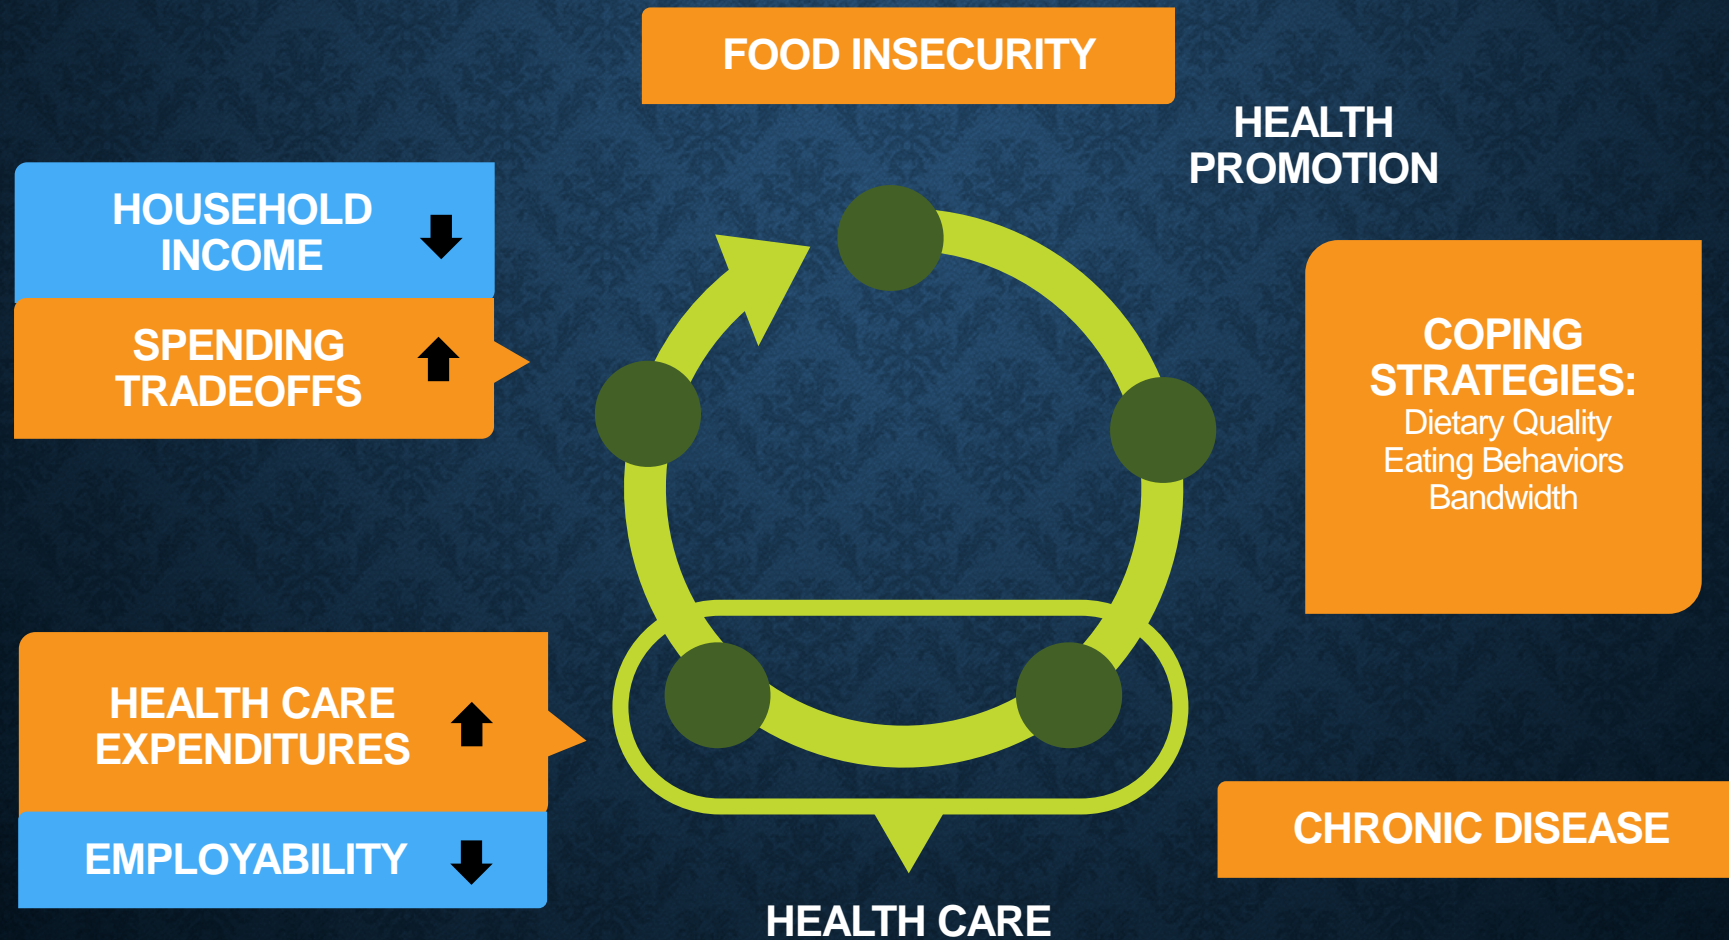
FOOD INSECURITY

HEALTH PROMOTION

HOUSEHOLD INCOME ⬇

SPENDING TRADEOFFS ⬆

COPING STRATEGIES:
Dietary Quality
Eating Behaviors
Bandwidth

HEALTH CARE EXPENDITURES ⬆

EMPLOYABILITY ⬇

CHRONIC DISEASE

HEALTH CARE